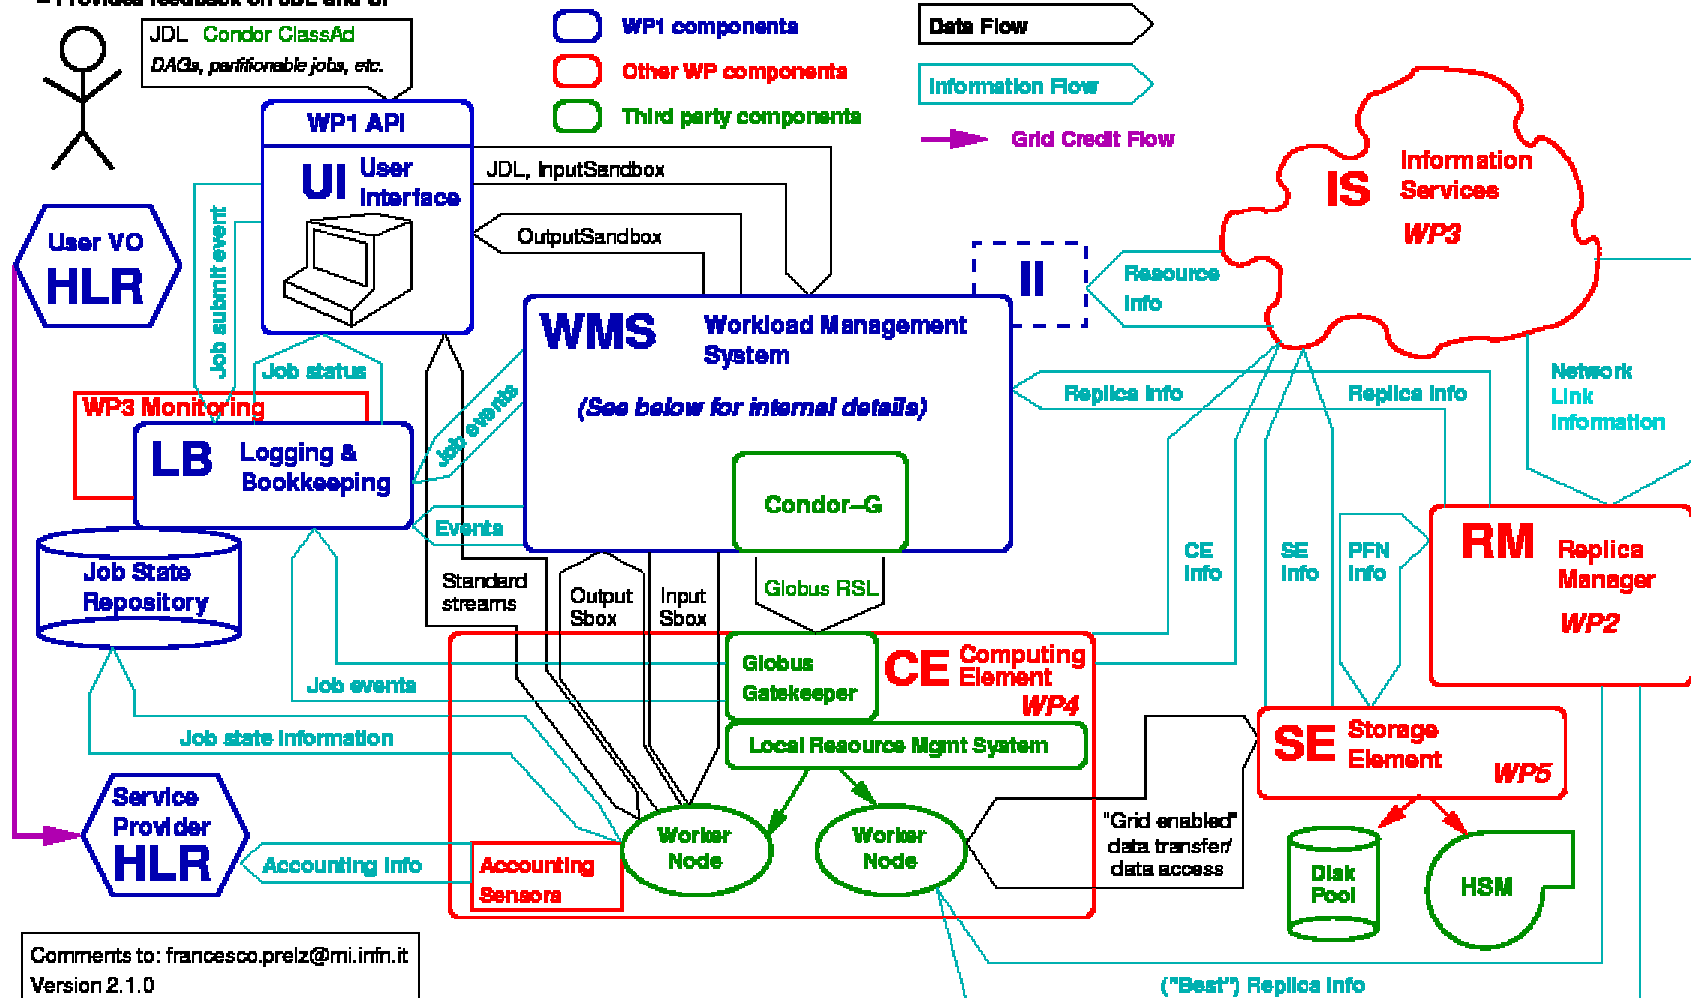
– Provides feedback on JDL and UI

JDL Condor ClassAd
DAGs, partitionable jobs, etc.

WP1 components
Other WP components
Third party components

Data Flow
Information Flow
Grid Credit Flow

WP1 API
UI User Interface

JDL, InputSandbox
OutputSandbox

User VO HLR

Job submit event

IS Information Services WP3

II

Resource Info

WMS Workload Management System
(See below for internal details)

Condor–G

Job status

WP3 Monitoring

LB Logging & Bookkeeping

Job events

Events

Replica Info
Replica Info

Network Link Information

Job State Repository

Standard streams
Output Sbox
Input Sbox
Globus RSL

CE Info
SE Info
PFN Info

RM Replica Manager WP2

Globus Gatekeeper
CE Computing Element WP4

Job events

Local Resource Mgmt System

Job state information

SE Storage Element WP5

Service Provider HLR

Accounting Info
Accounting Sensors

Worker Node
Worker Node

"Grid enabled" data transfer/ data access

Disk Pool
HSM

Comments to: francesco.prelz@mi.infn.it
Version 2.1.0

("Best") Replica Info